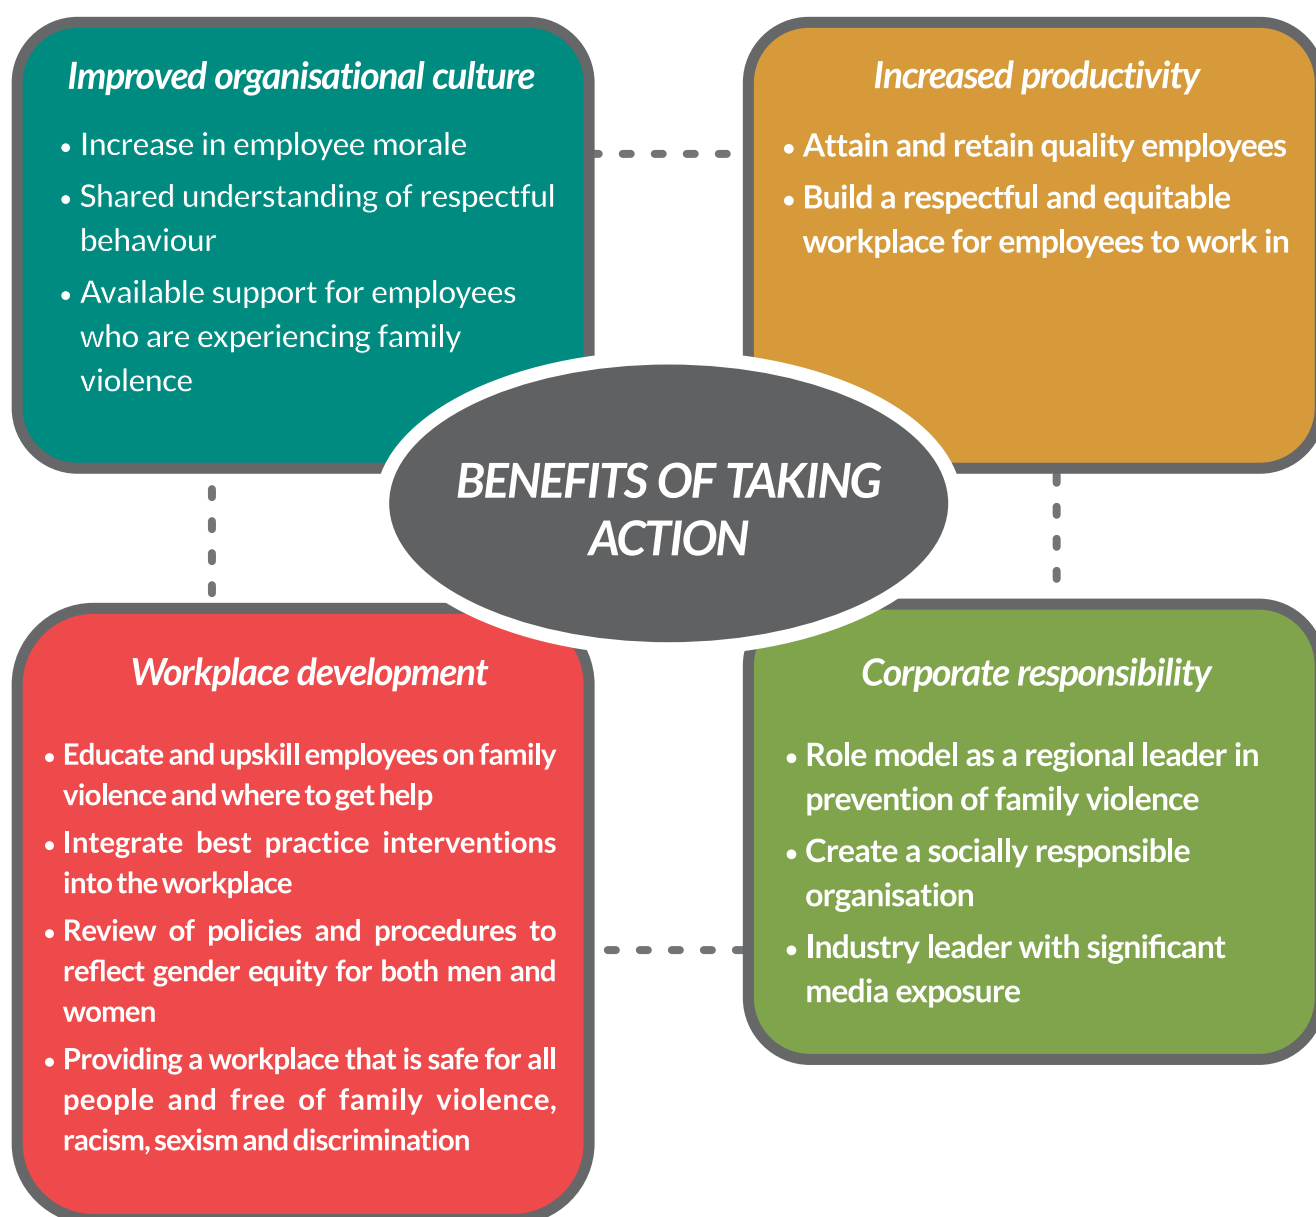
Improved organisational culture

• Increase in employee morale
• Shared understanding of respectful behaviour
• Available support for employees who are experiencing family violence

Increased productivity

• Attain and retain quality employees
• Build a respectful and equitable workplace for employees to work in

BENEFITS OF TAKING ACTION

Workplace development

• Educate and upskill employees on family violence and where to get help
• Integrate best practice interventions into the workplace
• Review of policies and procedures to reflect gender equity for both men and women
• Providing a workplace that is safe for all people and free of family violence, racism, sexism and discrimination

Corporate responsibility

• Role model as a regional leader in prevention of family violence
• Create a socially responsible organisation
• Industry leader with significant media exposure